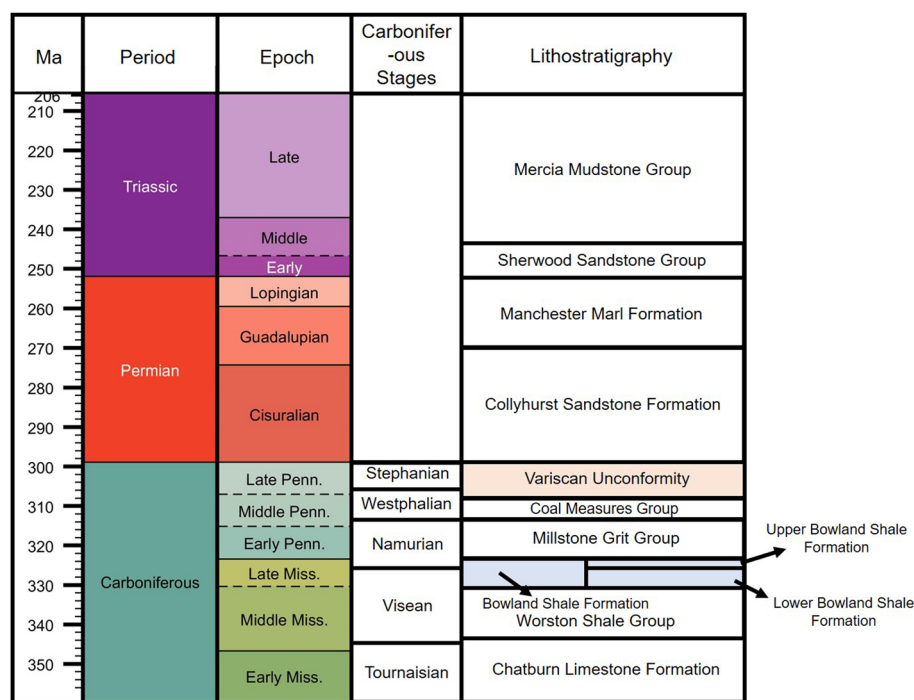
| Ma | Period | Epoch | Carboniferous Stages | Lithostratigraphy |
|---|---|---|---|---|
| 206 210 220 230 | Triassic | Late | | Mercia Mudstone Group |
| 240 | | Middle | | |
| 250 | | Early | | Sherwood Sandstone Group |
| 260 | Permian | Lopingian | | Manchester Marl Formation |
| 270 | | Guadalupian | | |
| 280 290 | | Cisuralian | | Collyhurst Sandstone Formation |
| 300 | Carboniferous | Late Penn. | Stephanian | Variscan Unconformity |
| 310 | | Middle Penn. | Westphalian | Coal Measures Group |
| 320 | | Early Penn. | Namurian | Millstone Grit Group |
| 330 | | Late Miss. | Visean | |
| 340 | | Middle Miss. | | Bowland Shale Formation Worston Shale Group |
| 350 | | Early Miss. | Tournaisian | Chatburn Limestone Formation |

Upper Bowland Shale Formation

Lower Bowland Shale Formation